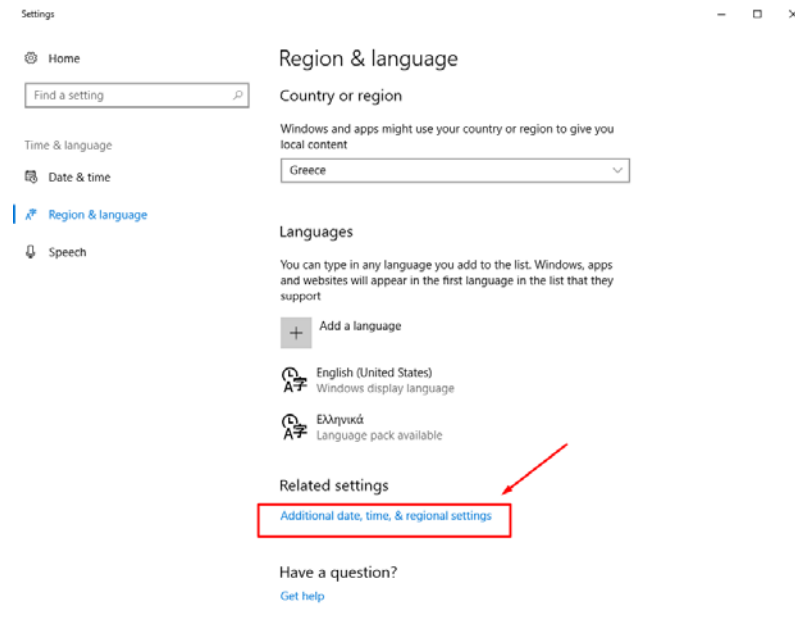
Settings

Home

Find a setting

Time & language

Date & time

Region & language

Speech

Region & language

Country or region

Windows and apps might use your country or region to give you local content

Greece

Languages

You can type in any language you add to the list. Windows, apps and websites will appear in the first language in the list that they support

Add a language

English (United States)
Windows display language

Ελληνικά
Language pack available

Related settings

Additional date, time, & regional settings

Have a question?

Get help